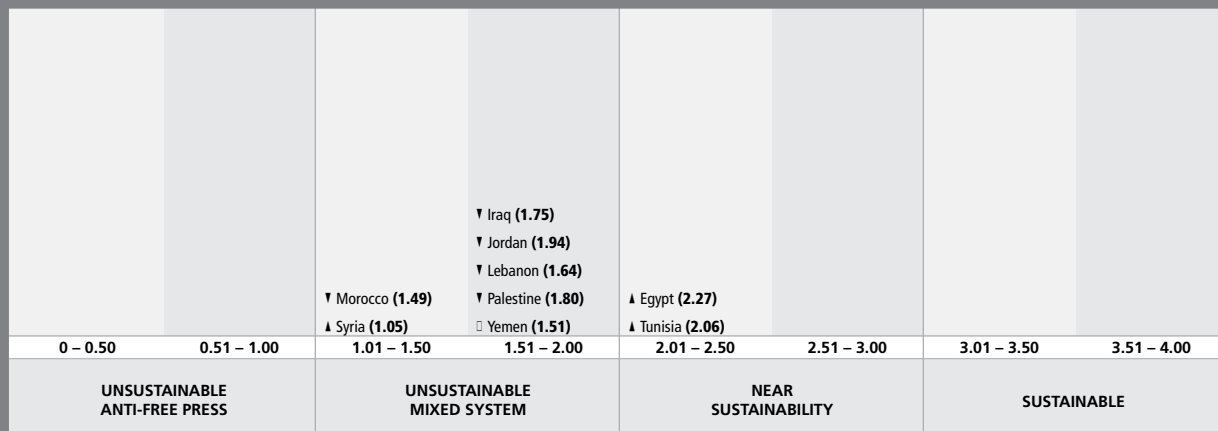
| 0 – 0.50 | 0.51 – 1.00 | 1.01 – 1.50 | 1.51 – 2.00 | 2.01 – 2.50 | 2.51 – 3.00 | 3.01 – 3.50 | 3.51 – 4.00 |
|---|---|---|---|---|---|---|---|
| | | ▼ Morocco **(1.49)** ▲ Syria **(1.05)** | ▼ Iraq **(1.75)** ▼ Jordan **(1.94)** ▼ Lebanon **(1.64)** ▼ Palestine **(1.80)** Yemen **(1.51)** | ▲ Egypt **(2.27)** ▲ Tunisia **(2.06)** | | | |

UNSUSTAINABLE ANTI-FREE PRESS

UNSUSTAINABLE MIXED SYSTEM

NEAR SUSTAINABILITY

SUSTAINABLE